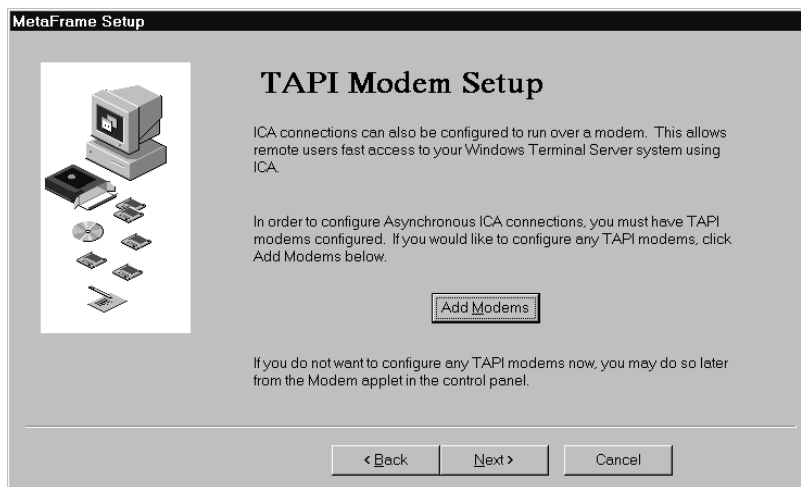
MetaFrame Setup

TAPI Modem Setup

ICA connections can also be configured to run over a modem. This allows remote users fast access to your Windows Terminal Server system using ICA.

In order to configure Asynchronous ICA connections, you must have TAPI modems configured. If you would like to configure any TAPI modems, click Add Modems below.

Add Modems

If you do not want to configure any TAPI modems now, you may do so later from the Modem applet in the control panel.

< Back Next > Cancel